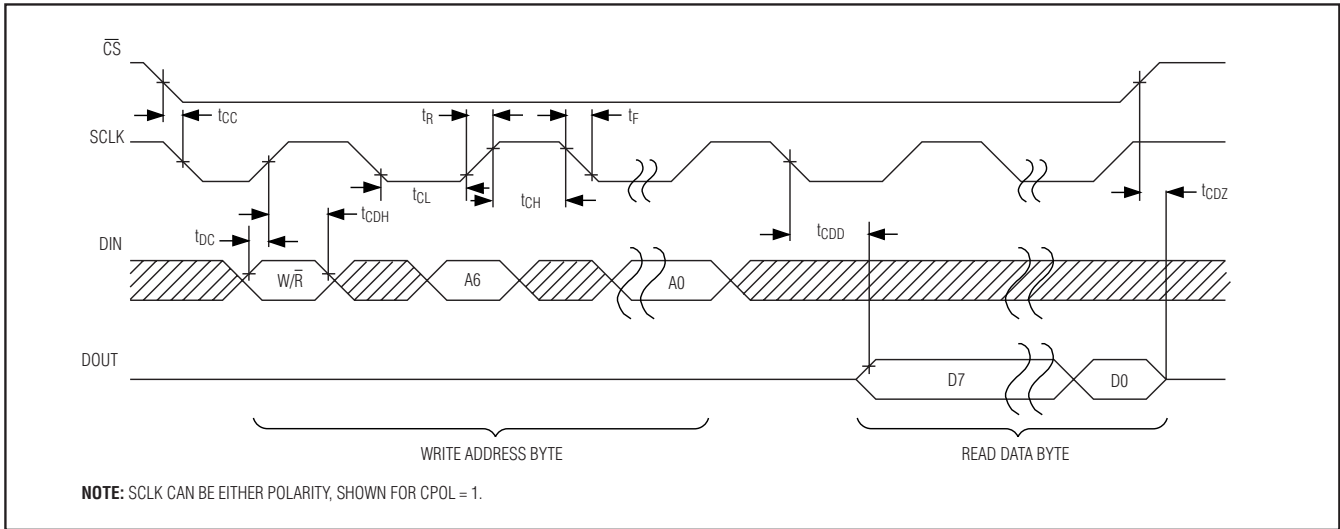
$\overline{CS}$

$t_{CC}$

$t_R$

$t_F$

SCLK

$t_{CL}$

$t_{CH}$

$t_{CDH}$

$t_{CDZ}$

$t_{DC}$

$t_{CDD}$

DIN

$W/\overline{R}$

A6

A0

DOUT

D7

D0

WRITE ADDRESS BYTE

READ DATA BYTE

**NOTE:** SCLK CAN BE EITHER POLARITY, SHOWN FOR CPOL = 1.